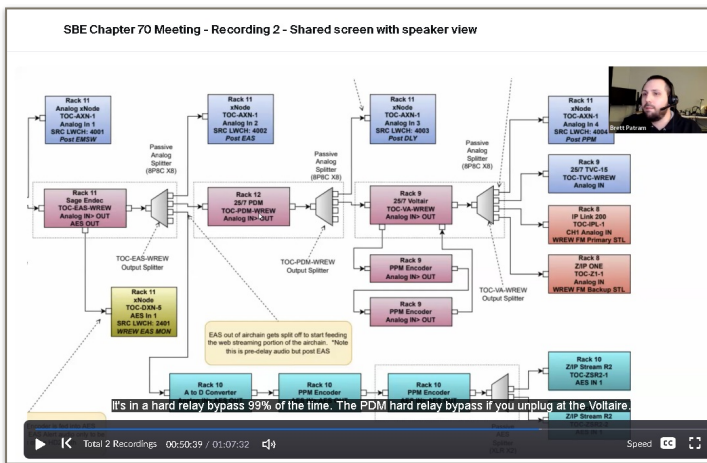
SBE Chapter 70 Meeting - Recording 2 - Shared screen with speaker view

Rack 11
Analog xNode
TOC-AXN-1
Analog In 1
SRC LWCH: 4001
Post EMSW

Rack 11
xNode
TOC-AXN-1
Analog In 2
SRC LWCH: 4002
Post EAS

Rack 11
xNode
TOC-AXN-1
Analog In 3
SRC LWCH: 4003
Post DLY

Rack 11
xNode
TOC-AXN-1
Analog In 4
SRC LWCH: 4004
Post PPM

Brett Patram

Passive Analog Splitter (8P8C X8)

Passive Analog Splitter (8P8C X8)

Passive Analog Splitter (8P8C X8)

Rack 11
Sage Endec
TOC-EAS-WREW
Analog IN> OUT
AES OUT

Rack 12
25/7 PDM
TOC-PDM-WREW
Analog IN> OUT

Rack 9
25/7 Voltair
TOC-VA-WREW
Analog IN> OUT

Rack 9
25/7 TVC-15
TOC-TVC-WREW
Analog IN

Rack 8
IP Link 200
TOC-IPL-1
CH1 Analog IN
WREW FM Primary STL

Rack 8
Z/IP ONE
TOC-Z1-1
Analog IN
WREW FM Backup STL

TOC-EAS-WREW Output Splitter

TOC-PDM-WREW Output Splitter

TOC-VA-WREW Output Splitter

Rack 9
PPM Encoder
Analog IN> OUT

Rack 9
PPM Encoder
Analog IN> OUT

Rack 11
xNode
TOC-DXN-5
AES In 1
SRC LWCH: 2401
WREW EAS MON

EAS out of airchain gets split off to start feeding the web streaming portion of the airchain. *Note this is pre-delay audio but post EAS

Rack 10
A to D Converter

Rack 10
PPM Encoder

Rack 10
PPM Encoder

Rack 10
Z/IP Stream R2
TOC-ZSR2-1
AES IN 1

Rack 10
Z/IP Stream R2

It's in a hard relay bypass 99% of the time. The PDM hard relay bypass if you unplug at the Voltaire.

Total 2 Recordings 00:50:39 / 01:07:32

Speed CC